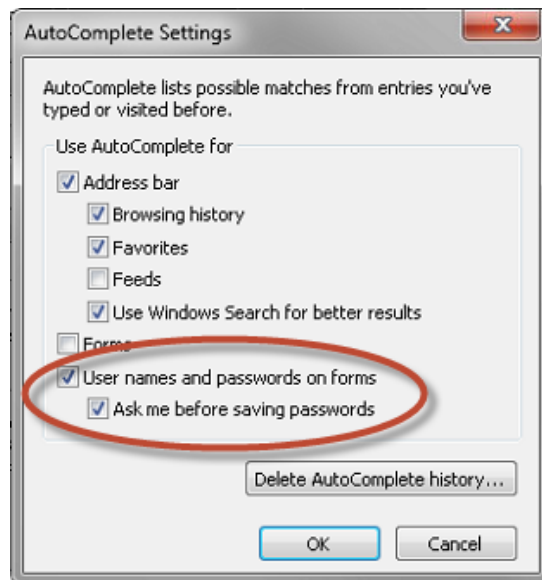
AutoComplete Settings

X

AutoComplete lists possible matches from entries you've typed or visited before.

Use AutoComplete for

Address bar

Browsing history

Favorites

Feeds

Use Windows Search for better results

Forms

User names and passwords on forms

Ask me before saving passwords

Delete AutoComplete history...

OK

Cancel